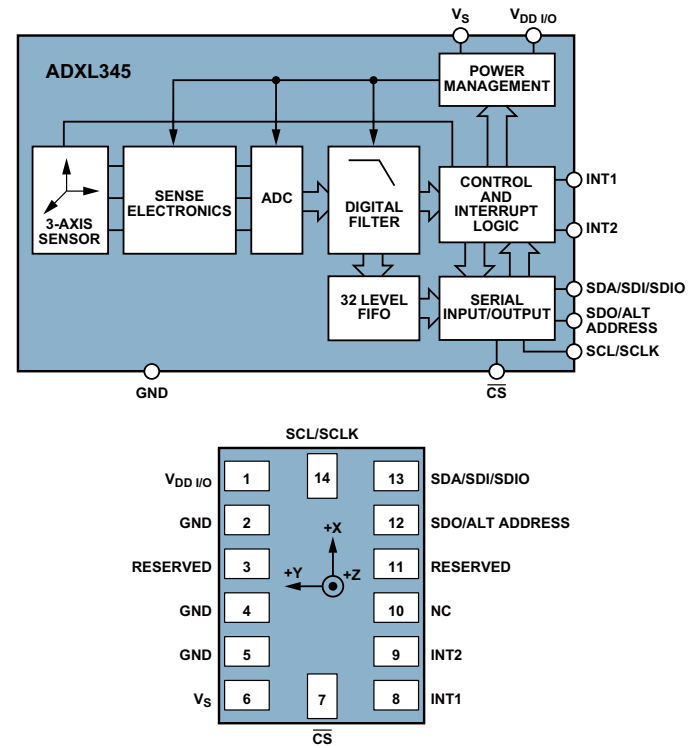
$V_S$ $V_{DD\ I/O}$

ADXL345

POWER MANAGEMENT

3-AXIS SENSOR

SENSE ELECTRONICS

ADC

DIGITAL FILTER

CONTROL AND INTERRUPT LOGIC

INT1

INT2

32 LEVEL FIFO

SERIAL INPUT/OUTPUT

SDA/SDI/SDIO

SDO/ALT ADDRESS

SCL/SCLK

GND

$\overline{CS}$

SCL/SCLK

$V_{DD\ I/O}$ 1

GND 2

RESERVED 3

GND 4

GND 5

$V_S$ 6

14

7

13 SDA/SDI/SDIO

12 SDO/ALT ADDRESS

11 RESERVED

10 NC

9 INT2

8 INT1

+X

+Y

+Z

$\overline{CS}$